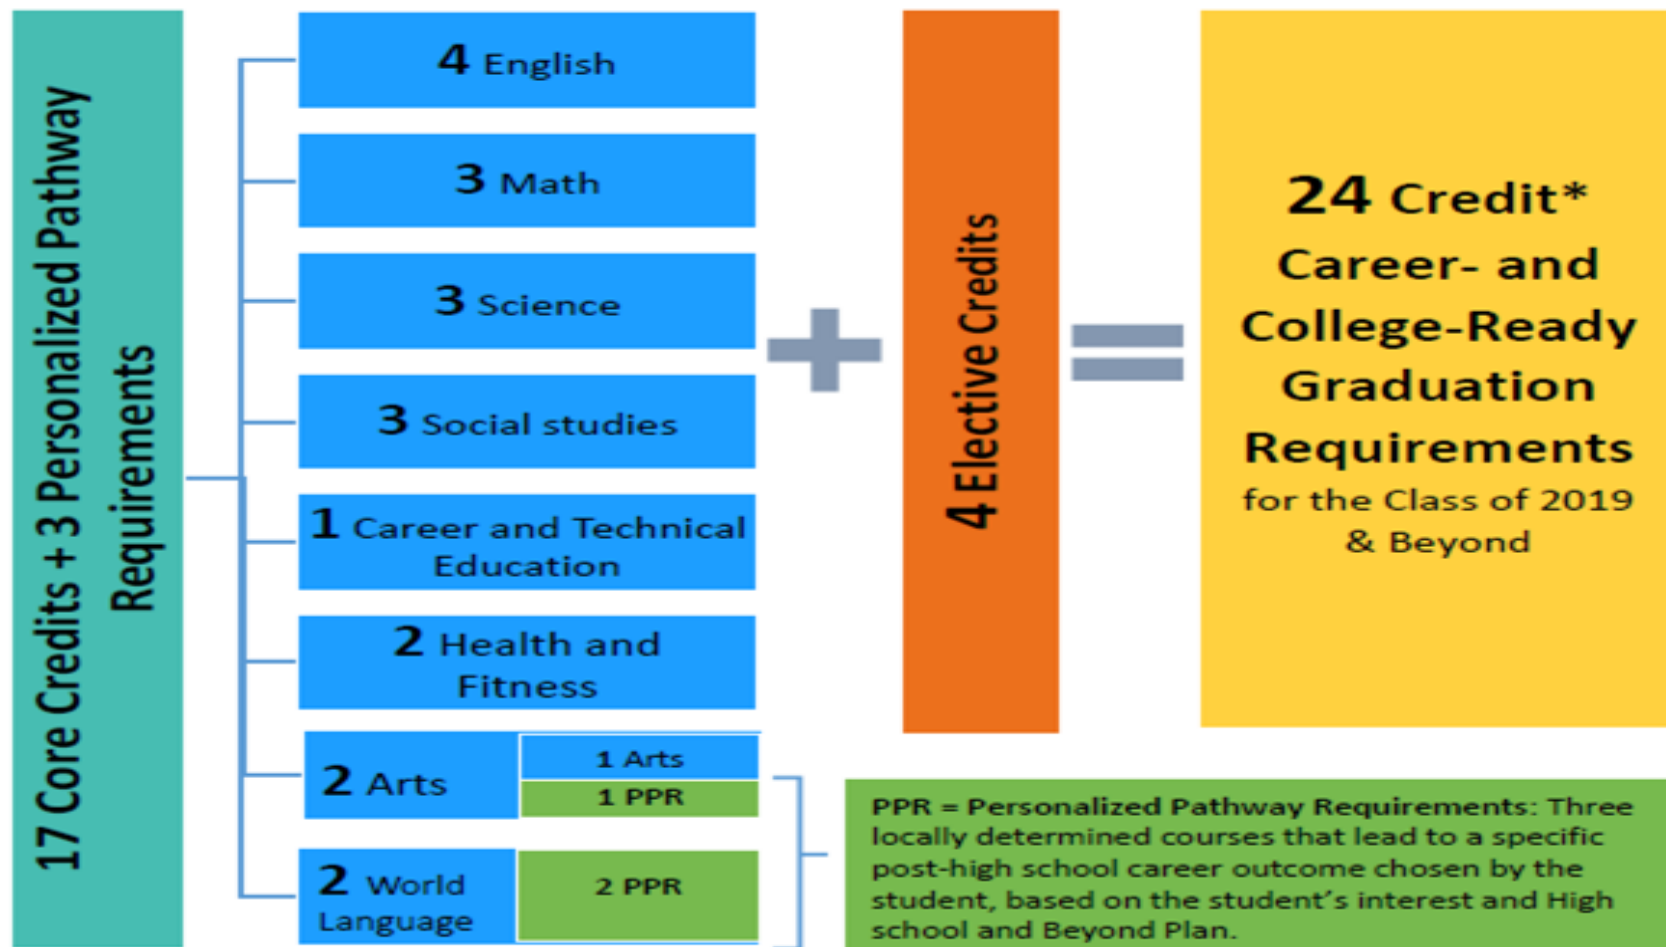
17 Core Credits + 3 Personalized Pathway Requirements

4 English

3 Math

3 Science

3 Social studies

1 Career and Technical Education

2 Health and Fitness

2 Arts

1 Arts

1 PPR

2 World Language

2 PPR

+

4 Elective Credits

=

24 Credit*
Career- and College-Ready Graduation Requirements
for the Class of 2019 & Beyond

PPR = Personalized Pathway Requirements: Three locally determined courses that lead to a specific post-high school career outcome chosen by the student, based on the student's interest and High school and Beyond Plan.